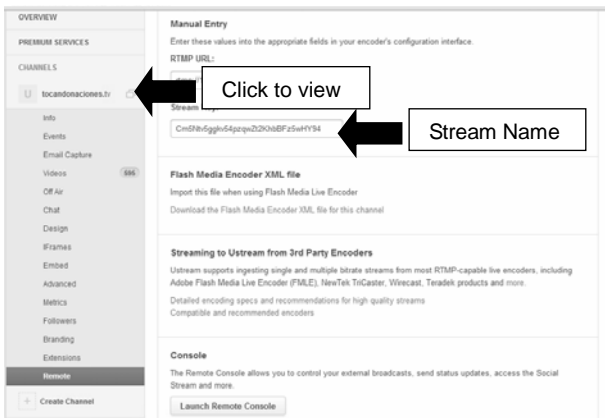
OVERVIEW

PREMIUM SERVICES

CHANNELS

U tocandonaciones.tv

Info

Events

Email Capture

Videos 696

Off Air

Chat

Design

IFrames

Embed

Advanced

Metrics

Followers

Branding

Extensions

Remote

+ Create Channel

Manual Entry

Enter these values into the appropriate fields in your encoder's configuration interface.

RTMP URL:

Click to view

Stream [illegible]

Cm5Nb5ggkv54pzqwZt2KhbBFz5wHY94

Stream Name

Flash Media Encoder XML file

Import this file when using Flash Media Live Encoder

Download the Flash Media Encoder XML file for this channel

Streaming to Ustream from 3rd Party Encoders

Ustream supports ingesting single and multiple bitrate streams from most RTMP-capable live encoders, including Adobe Flash Media Live Encoder (FMLE), NewTek TriCaster, Wirecast, Teradek products and more.

Detailed encoding specs and recommendations for high quality streams

Compatible and recommended encoders

Console

The Remote Console allows you to control your external broadcasts, send status updates, access the Social Stream and more.

Launch Remote Console